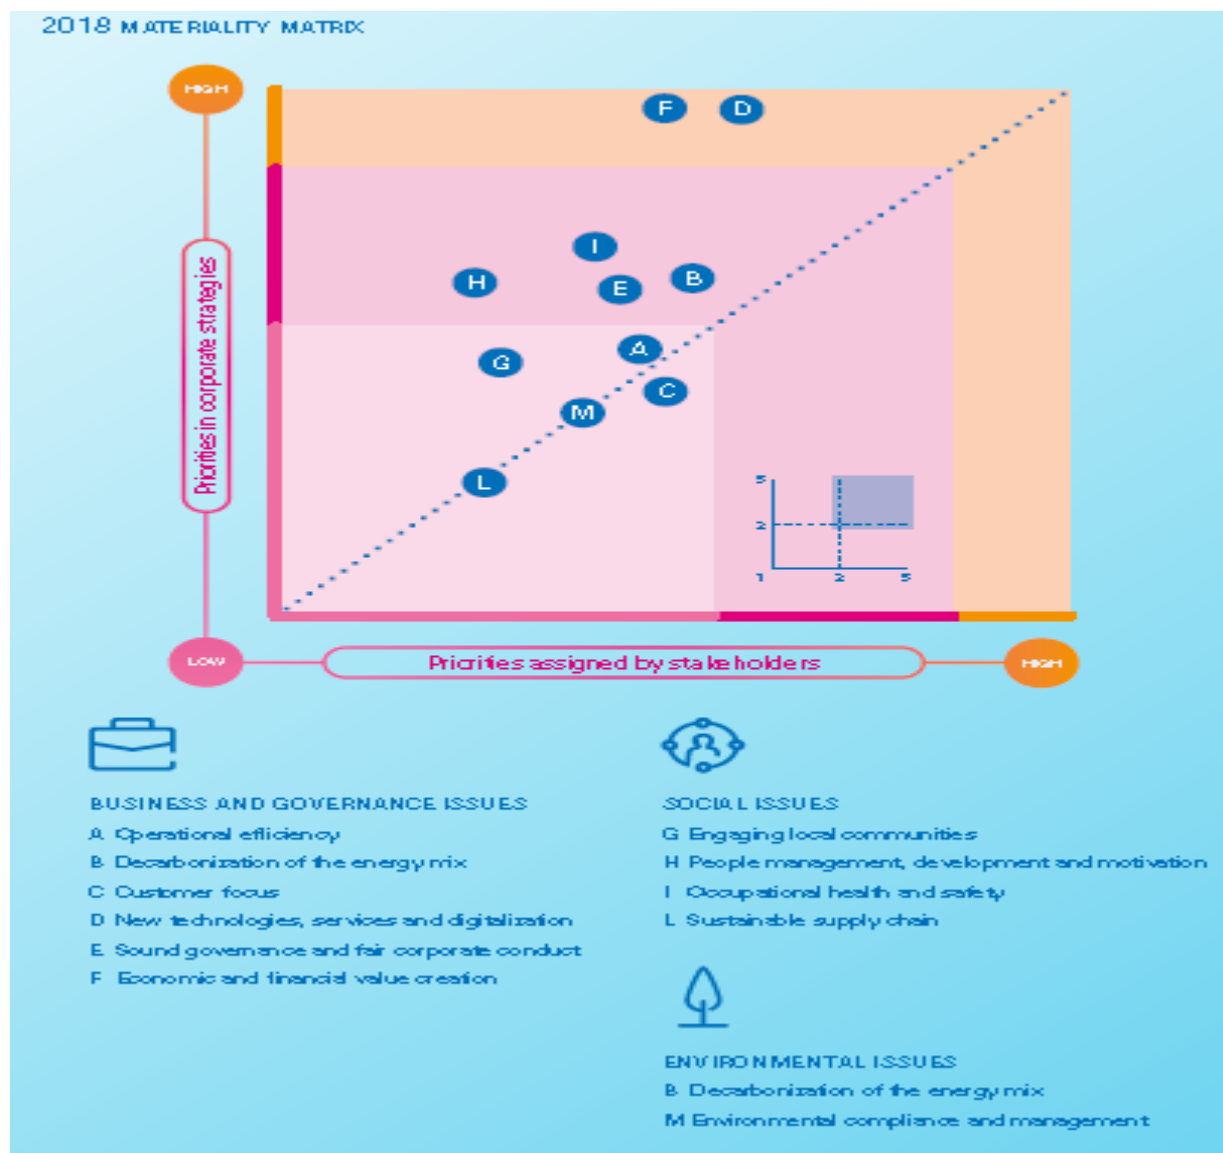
2018 MATERIALITY MATRIX

HIGH

Priorities in corporate strategies

F D

I
H E B
A
G C
M
L

5
2
1 2 5

LOW

Priorities assigned by stakeholders

HIGH

BUSINESS AND GOVERNANCE ISSUES
A Operational efficiency
B Decarbonization of the energy mix
C Customer focus
D New technologies, services and digitalization
E Sound governance and fair corporate conduct
F Economic and financial value creation

SOCIAL ISSUES
G Engaging local communities
H People management, development and motivation
I Occupational health and safety
L Sustainable supply chain

ENVIRONMENTAL ISSUES
B Decarbonization of the energy mix
M Environmental compliance and management